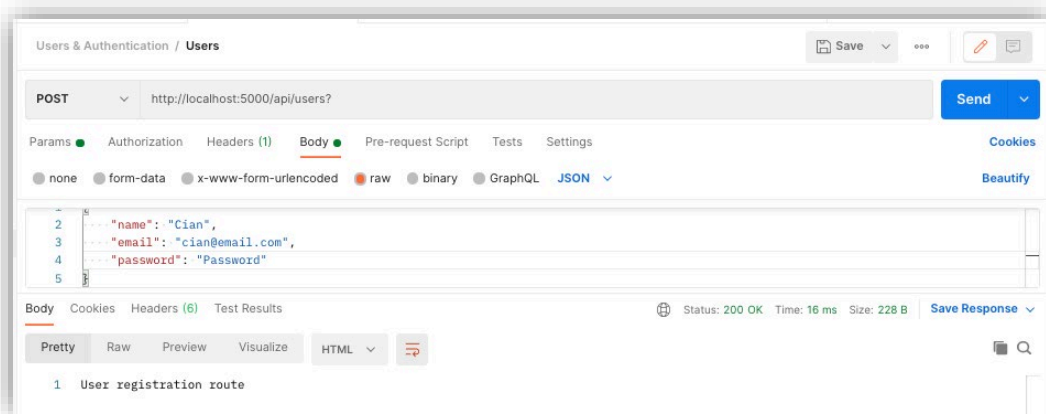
Users & Authentication / Users

Save

POST http://localhost:5000/api/users?

Send

Params Authorization Headers (1) Body Pre-request Script Tests Settings Cookies

none form-data x-www-form-urlencoded raw binary GraphQL JSON Beautify

2 "name": "Cian",
3 "email": "cian@email.com",
4 "password": "Password"
5 }

Body Cookies Headers (6) Test Results Status: 200 OK Time: 16 ms Size: 228 B Save Response

Pretty Raw Preview Visualize HTML

1 User registration route